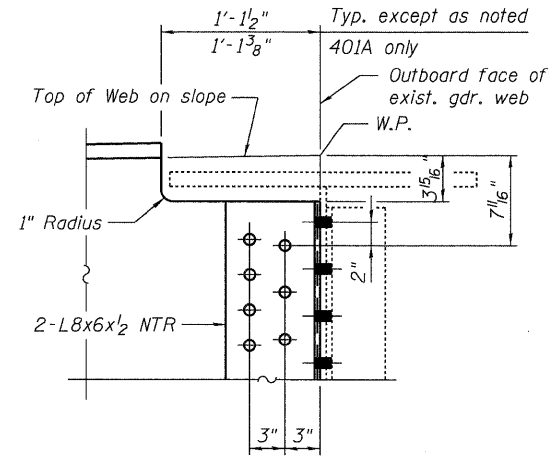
$1'-1\frac{1}{2}"$ Typ. except as noted

$1'-1\frac{3}{8}"$ 401A only

Outboard face of exist. gdr. web

Top of Web on slope

W.P.

$3\frac{15}{16}"$

$7\frac{11}{16}"$

1" Radius

2"

2-L8x6x$\frac{1}{2}$ NTR

3" 3"